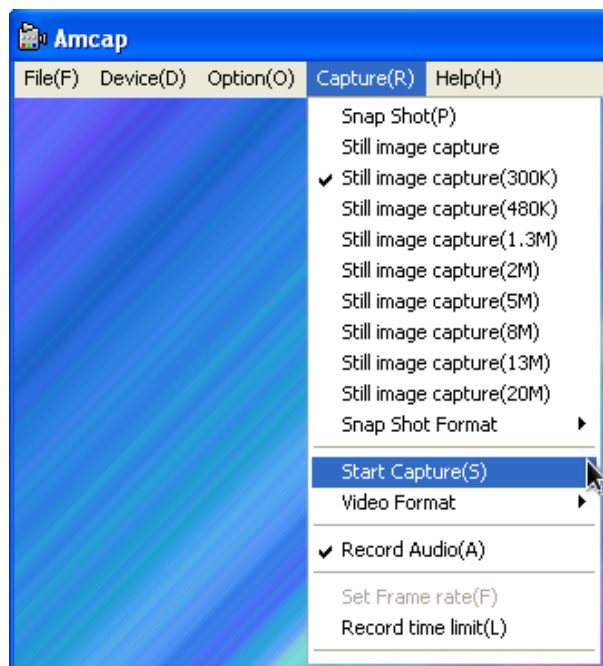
Amcap

File(F) Device(D) Option(O) Capture(R) Help(H)

Snap Shot(P)
Still image capture
✔ Still image capture(300K)
Still image capture(480K)
Still image capture(1.3M)
Still image capture(2M)
Still image capture(5M)
Still image capture(8M)
Still image capture(13M)
Still image capture(20M)
Snap Shot Format
Start Capture(S)
Video Format
✔ Record Audio(A)
Set Frame rate(F)
Record time limit(L)